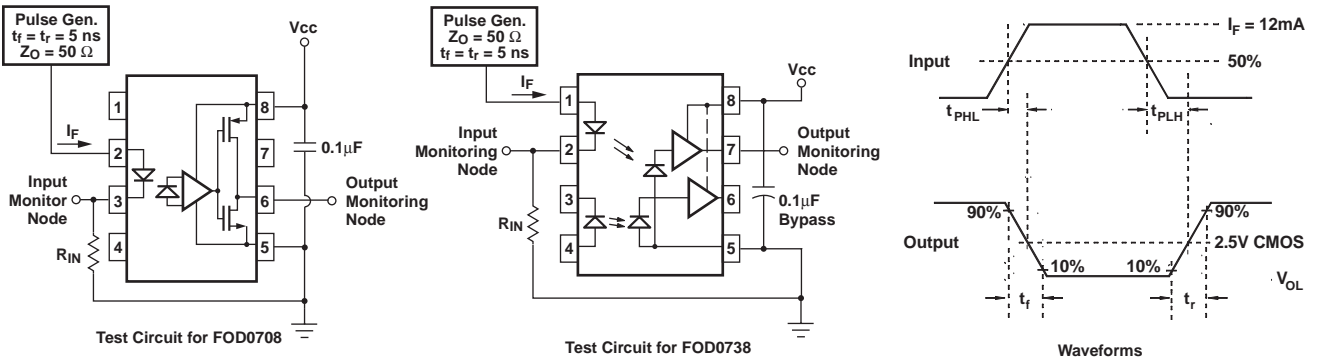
Pulse Gen.
$t_f = t_r = 5$ ns
$Z_O = 50\ \Omega$

Vcc

$I_F$

1
2
3
4
8
7
6
5

Input Monitor Node

$R_{IN}$

0.1μF

Output Monitoring Node

Test Circuit for FOD0708

Pulse Gen.
$Z_O = 50\ \Omega$
$t_f = t_r = 5$ ns

Vcc

$I_F$

Input Monitoring Node

1
2
3
4
8
7
6
5

$R_{IN}$

Output Monitoring Node

0.1μF Bypass

Test Circuit for FOD0738

$I_F = 12$mA

Input

50%

$t_{PHL}$

$t_{PLH}$

90%

90%

Output

2.5V CMOS

10%

10%

$V_{OL}$

$t_f$

$t_r$

Waveforms